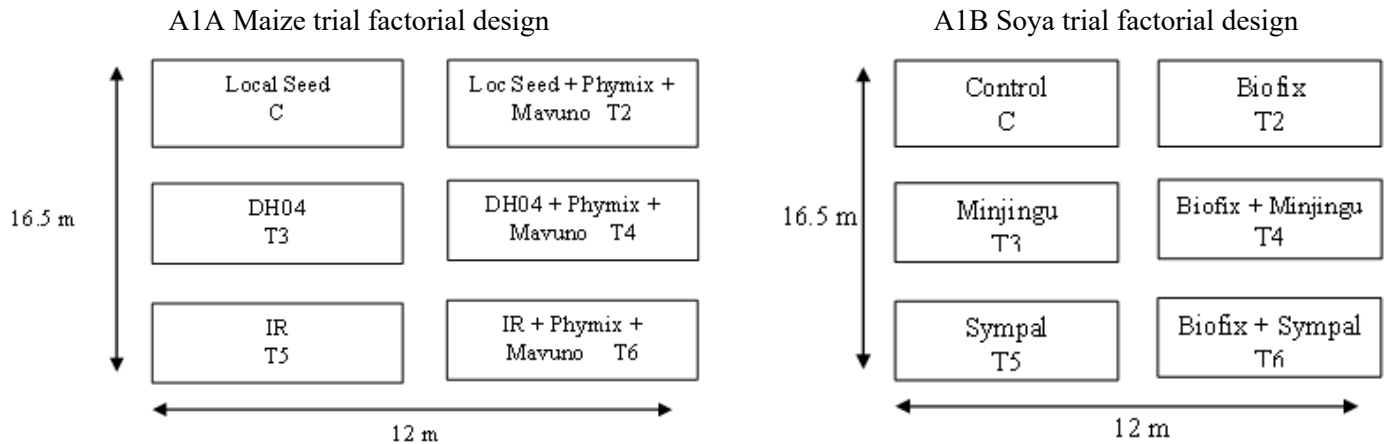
A1A Maize trial factorial design

Local Seed
C

Loc Seed + Phymix + Mavuno T2

16.5 m

DH04
T3

DH04 + Phymix + Mavuno T4

IR
T5

IR + Phymix + Mavuno T6

12 m

A1B Soya trial factorial design

Control
C

Biofix
T2

16.5 m

Minjingu
T3

Biofix + Minjingu
T4

Sympal
T5

Biofix + Sympal
T6

12 m